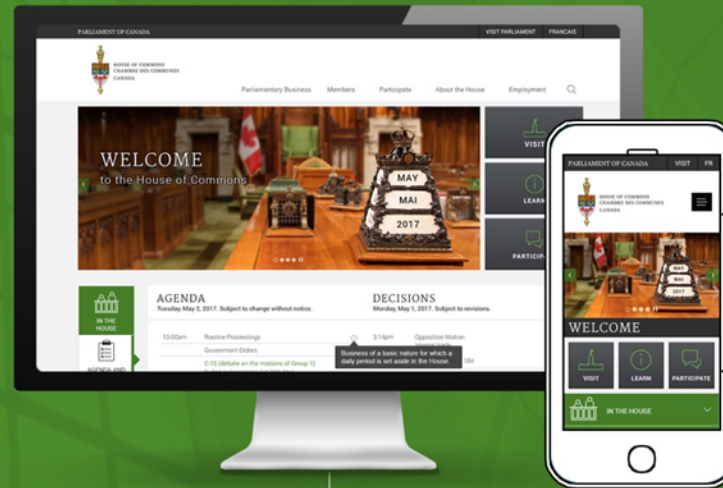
PARLIAMENT OF CANADA

VISIT PARLIAMENT FRANÇAIS

HOUSE OF COMMONS
CHAMBRE DES COMMUNES
CANADA

Parliamentary Business Members Participate About the House Employment

WELCOME
to the House of Commons

MAY
MAI
2017

VISIT
LEARN
PARTICIPATE

IN THE HOUSE

AGENDA AND

AGENDA
Tuesday, May 2, 2017. Subject to change without notice.

10:00am Routine Proceedings
Government Orders
C-15 (debate on the motions of Group 1)

DECISIONS
Monday, May 1, 2017. Subject to revisions.

3:14pm Opposition Motion

Business of a basic nature for which a daily period is set aside in the House.

184

PARLIAMENT OF CANADA VISIT FR

HOUSE OF COMMONS
CHAMBRE DES COMMUNES
CANADA

MAY
MAI
2017

WELCOME

VISIT LEARN PARTICIPATE

IN THE HOUSE